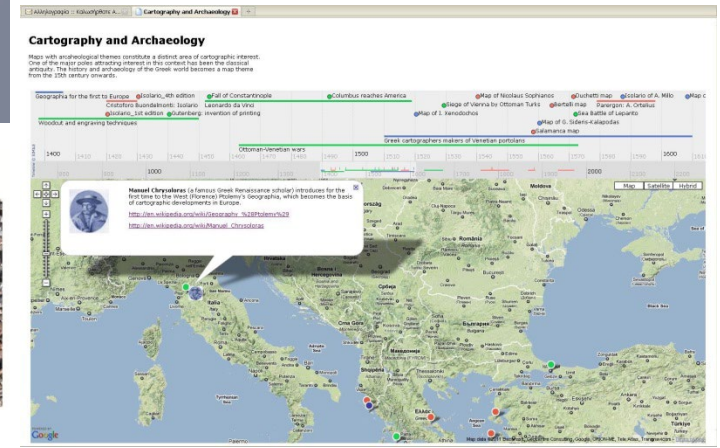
Αλεξάνδρεια :: Καλωσήρθατε A... | Cartography and Archaeology

Cartography and Archaeology

Maps with archaeological themes constitute a distinct area of cartographic interest. One of the major poles attracting interest in this context has been the classical antiquity. The history and archaeology of the Greek world becomes a map theme from the 15th century onwards.

Geographia for the first to Europe
Isolario_4th edition
Fall of Constantinople
Columbus reaches America
Map of Nicolaus Sophianos
Duchetti map
Isolario of A. Millo
Map c
Cristoforo Buondelmonti: Isolario
Leonardo da Vinci
Siege of Vienna by Ottoman Turks
Bertelli map
Parergon: A. Ortelius
Isolario_1st edition
Gutenberg: invention of printing
Map of I. Xenodochos
Sea Battle of Lepanto
Woodcut and engraving techniques
Map of G. Sideris-Kalapodas
Salamanca map
Greek cartographers makers of Venetian portolans
Ottoman-Venetian wars

1400 1410 1420 1430 1440 1450 1460 1470 1480 1490 1500 1510 1520 1530 1540 1550 1560 1570 1580 1590 1600 1610
1000 1500 2000

Map | Satellite | Hybrid

Manuel Chrysoloras (a famous Greek Renaissance scholar) introduces for the first time to the West (Florence) Ptolemy's Geographia, which becomes the basis of cartographic developments in Europe.

http://en.wikipedia.org/wiki/Geography_%28Ptolemy%29

http://en.wikipedia.org/wiki/Manuel_Chrysoloras

Moldova
România
Srbija
Crna Gora
Shqipëria
Ελλάς
Google
Map data ©2011 Basarsoft, Geocentre Consulting, Google, ORION-ME, Tele Atlas, Transnavicom - Terms of Use